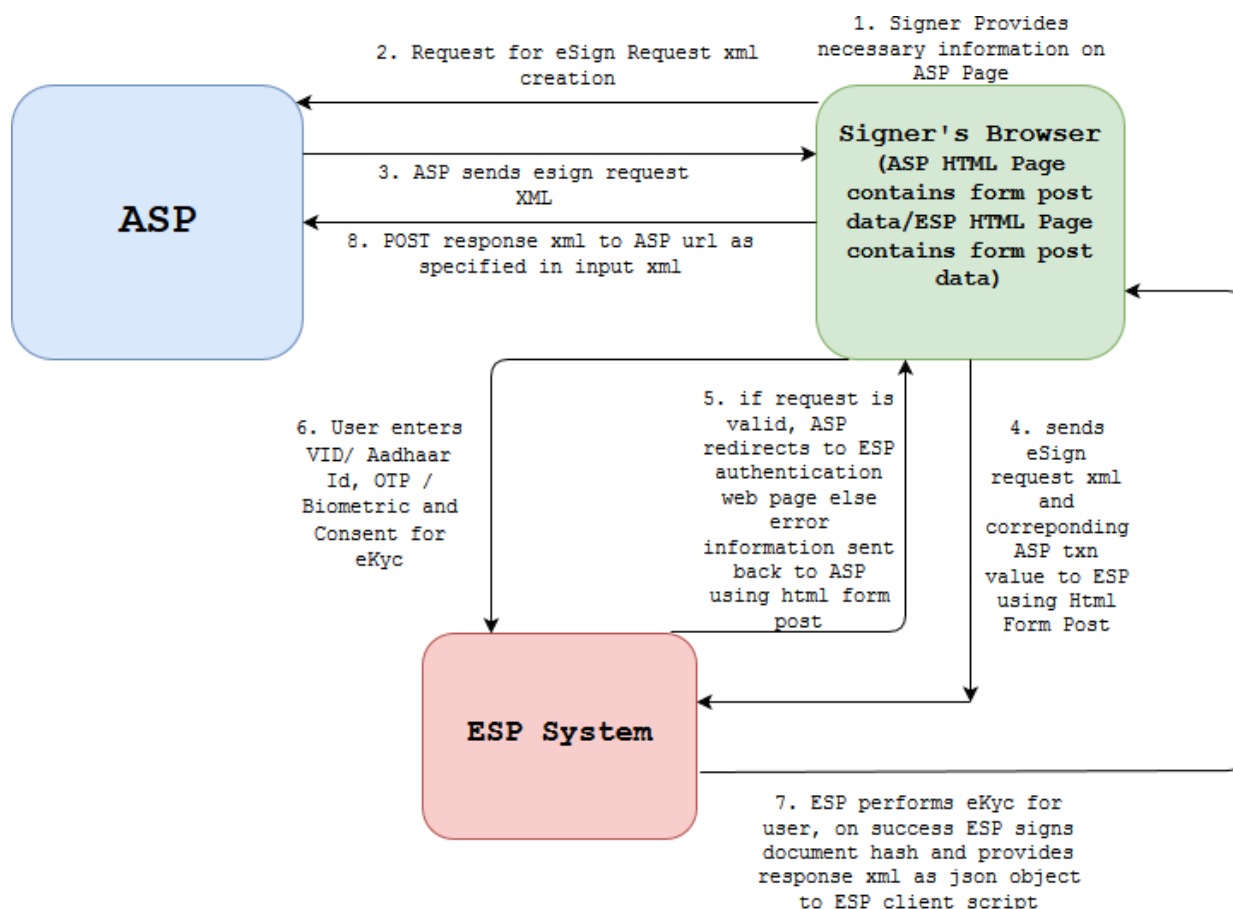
1. Signer Provides necessary information on ASP Page

2. Request for eSign Request xml creation

ASP

Signer's Browser (ASP HTML Page contains form post data/ESP HTML Page contains form post data)

3. ASP sends esign request XML

8. POST response xml to ASP url as specified in input xml

6. User enters VID/ Aadhaar Id, OTP / Biometric and Consent for eKyc

5. if request is valid, ASP redirects to ESP authentication web page else error information sent back to ASP using html form post

4. sends eSign request xml and correponding ASP txn value to ESP using Html Form Post

ESP System

7. ESP performs eKyc for user, on success ESP signs document hash and provides response xml as json object to ESP client script